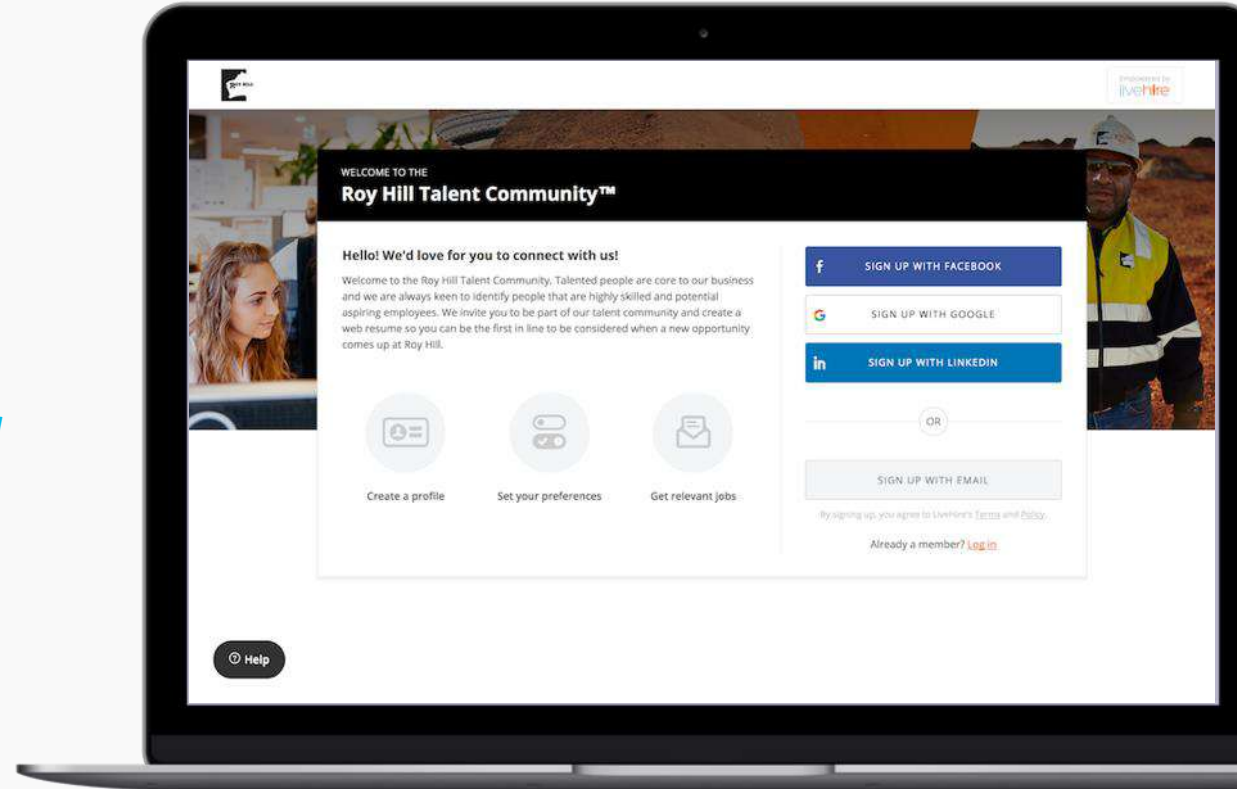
ROY HILL

Empowered by livehire

WELCOME TO THE
Roy Hill Talent Community™

Hello! We'd love for you to connect with us!

Welcome to the Roy Hill Talent Community. Talented people are core to our business and we are always keen to identify people that are highly skilled and potential aspiring employees. We invite you to be part of our talent community and create a web resume so you can be the first in line to be considered when a new opportunity comes up at Roy Hill.

Create a profile

Set your preferences

Get relevant jobs

f SIGN UP WITH FACEBOOK

G SIGN UP WITH GOOGLE

in SIGN UP WITH LINKEDIN

OR

SIGN UP WITH EMAIL

By signing up, you agree to LiveHire's Terms and Policy.

Already a member? Log in

Help